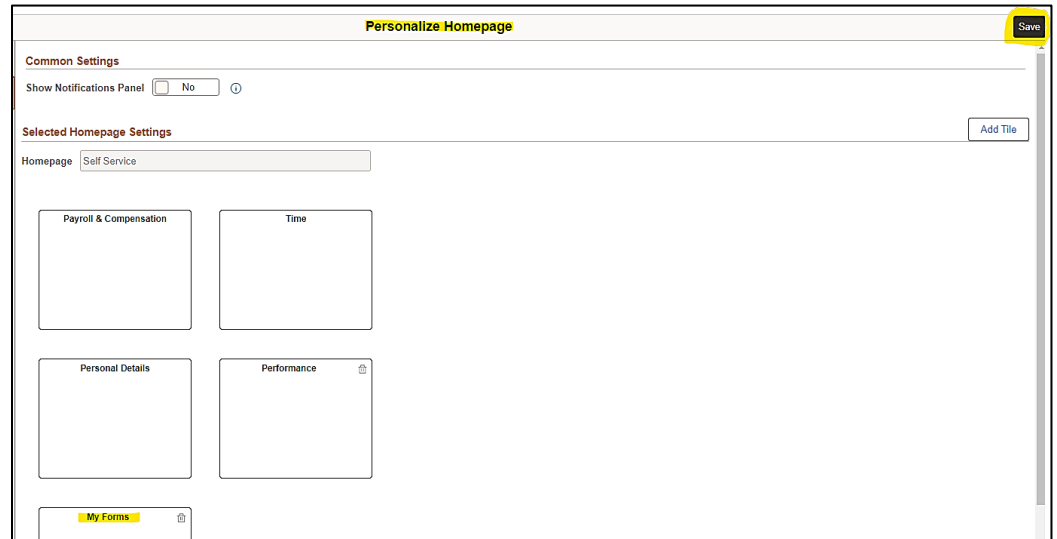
Personalize Homepage

Save

Common Settings

Show Notifications Panel No

Selected Homepage Settings

Add Tile

Homepage Self Service

Payroll & Compensation

Time

Personal Details

Performance

My Forms